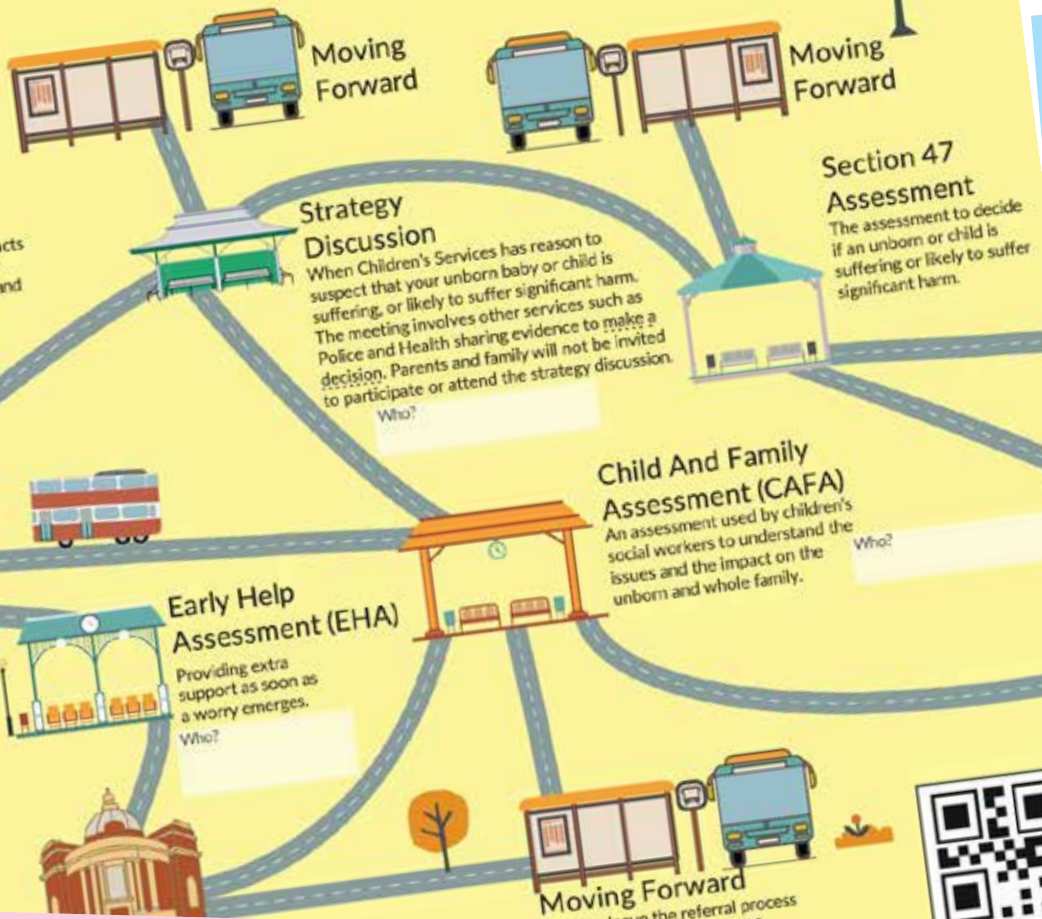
Moving Forward

Moving Forward

cts

nd

Strategy Discussion

When Children's Services has reason to suspect that your unborn baby or child is suffering, or likely to suffer significant harm. The meeting involves other services such as Police and Health sharing evidence to make a decision. Parents and family will not be invited to participate or attend the strategy discussion.

Who?

Section 47 Assessment

The assessment to decide if an unborn or child is suffering or likely to suffer significant harm.

Child And Family Assessment (CAFA)

An assessment used by children's social workers to understand the issues and the impact on the unborn and whole family.

Who?

Early Help Assessment (EHA)

Providing extra support as soon as a worry emerges.

Who?

Moving Forward

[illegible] the referral process